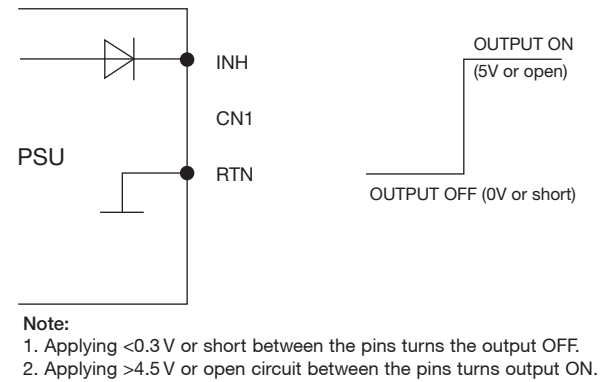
INH

CN1

PSU

RTN

OUTPUT ON
(5V or open)

OUTPUT OFF (0V or short)

Note:
1. Applying <0.3 V or short between the pins turns the output OFF.
2. Applying >4.5 V or open circuit between the pins turns output ON.